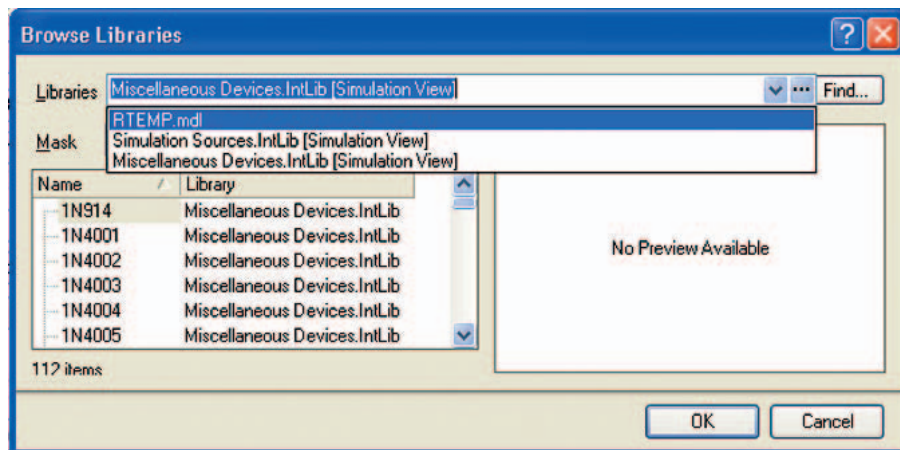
Browse Libraries

Libraries Miscellaneous Devices.IntLib [Simulation View]

Find...

RTEMP.mdl
Simulation Sources.IntLib [Simulation View]
Miscellaneous Devices.IntLib [Simulation View]

Mask

| Name | Library |
|---|---|
| 1N914 | Miscellaneous Devices.IntLib |
| 1N4001 | Miscellaneous Devices.IntLib |
| 1N4002 | Miscellaneous Devices.IntLib |
| 1N4003 | Miscellaneous Devices.IntLib |
| 1N4004 | Miscellaneous Devices.IntLib |
| 1N4005 | Miscellaneous Devices.IntLib |

No Preview Available

112 items

OK

Cancel